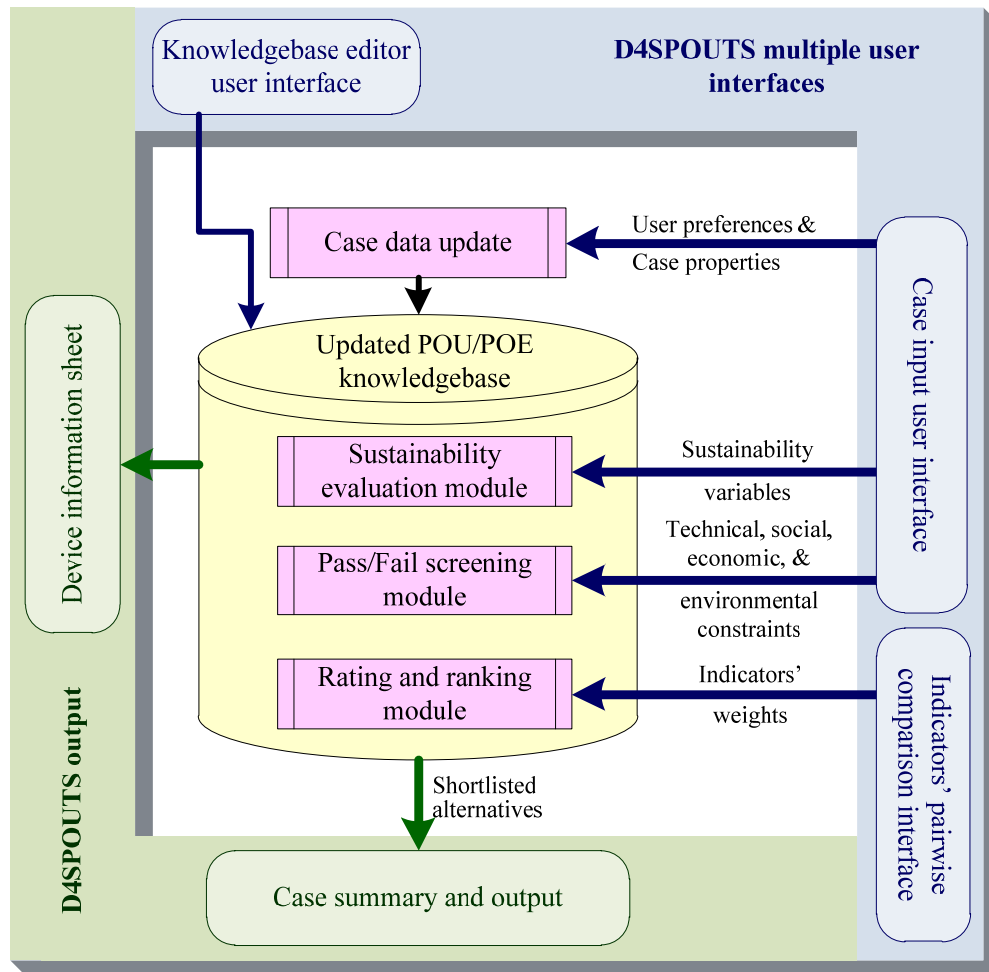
Knowledgebase editor user interface

D4SPOUTS multiple user interfaces

Case data update

User preferences & Case properties

Case input user interface

Device information sheet

Updated POU/POE knowledgebase

Sustainability evaluation module

Sustainability variables

Pass/Fail screening module

Technical, social, economic, & environmental constraints

Rating and ranking module

Indicators' weights

Indicators' pairwise comparison interface

D4SPOUTS output

Shortlisted alternatives

Case summary and output